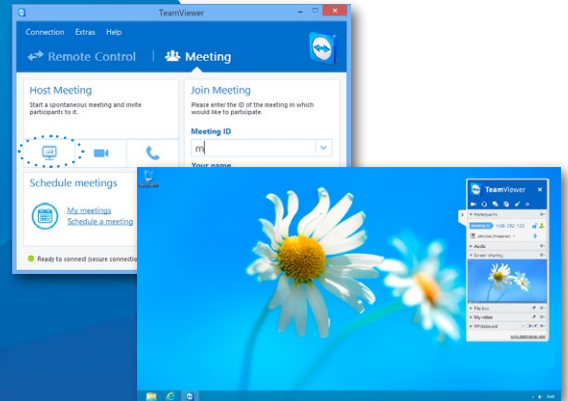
TeamViewer

Connection Extras Help

Remote Control Meeting

Host Meeting

Start a spontaneous meeting and invite participants to it.

Join Meeting

Please enter the ID of the meeting in which would like to participate.

Meeting ID

m

Your name

Schedule meetings

My meetings

Schedule a meeting

Ready to connect (secure connection

TeamViewer

Participants

Audio

Screen sharing

My files

My video

Whiteboard